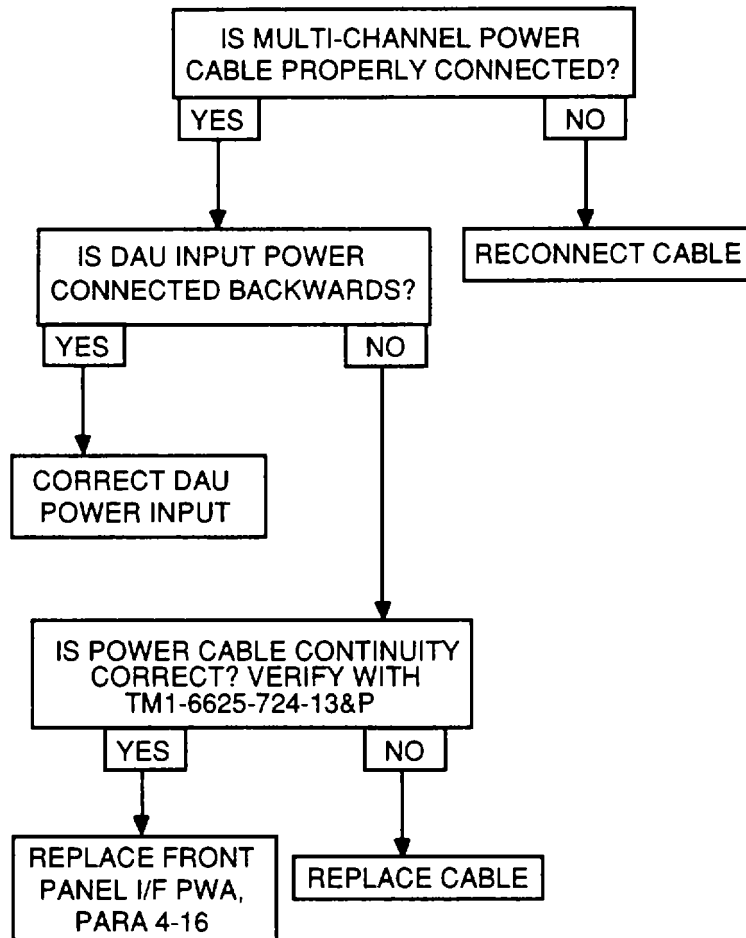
IS MULTI-CHANNEL POWER CABLE PROPERLY CONNECTED?

YES

NO

RECONNECT CABLE

IS DAU INPUT POWER CONNECTED BACKWARDS?

YES

NO

CORRECT DAU POWER INPUT

IS POWER CABLE CONTINUITY CORRECT? VERIFY WITH TM1-6625-724-13&P

YES

NO

REPLACE FRONT PANEL I/F PWA, PARA 4-16

REPLACE CABLE